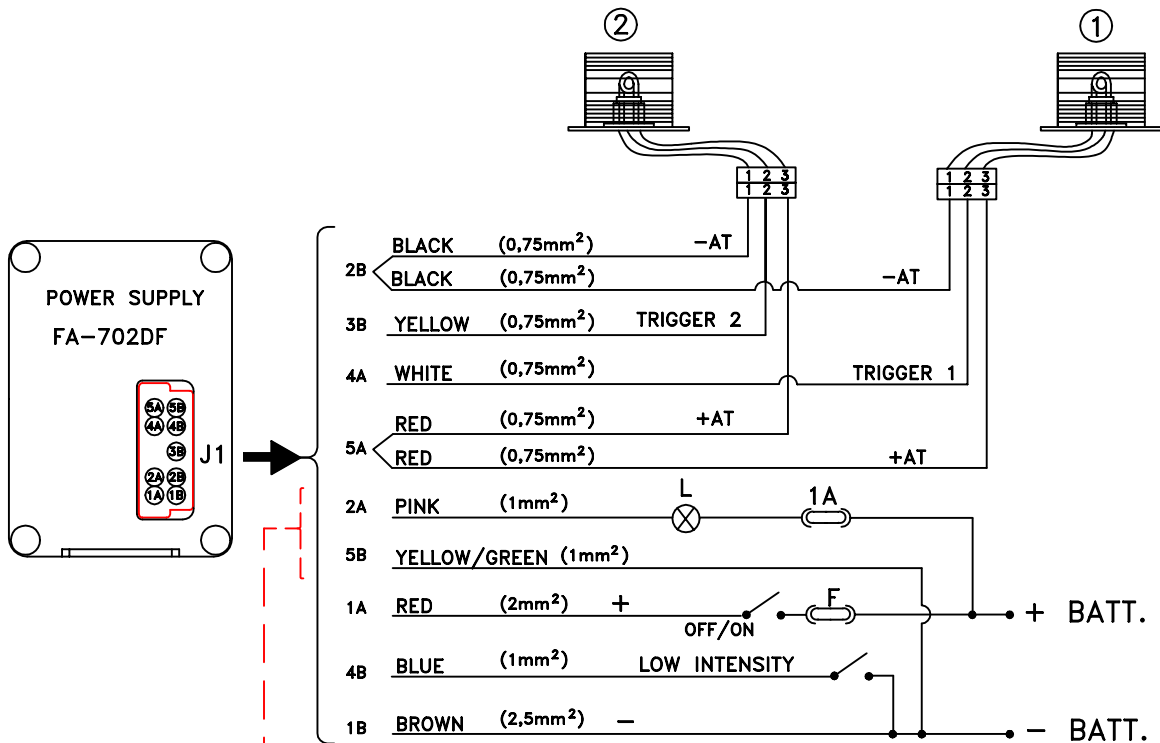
②
①

1 2 3
1 2 3
1 2 3
1 2 3

POWER SUPPLY
FA-702DF

5A 5B
4A 4B
3B
2A 2B
1A 1B

J1

2B BLACK $(0,75mm^2)$ -AT
BLACK $(0,75mm^2)$ -AT
3B YELLOW $(0,75mm^2)$ TRIGGER 2
4A WHITE $(0,75mm^2)$ TRIGGER 1
5A RED $(0,75mm^2)$ +AT
RED $(0,75mm^2)$ +AT
2A PINK $(1mm^2)$ L 1A
5B YELLOW/GREEN $(1mm^2)$
1A RED $(2mm^2)$ + OFF/ON F
4B BLUE $(1mm^2)$ LOW INTENSITY
1B BROWN $(2,5mm^2)$ -

+ BATT.
- BATT.